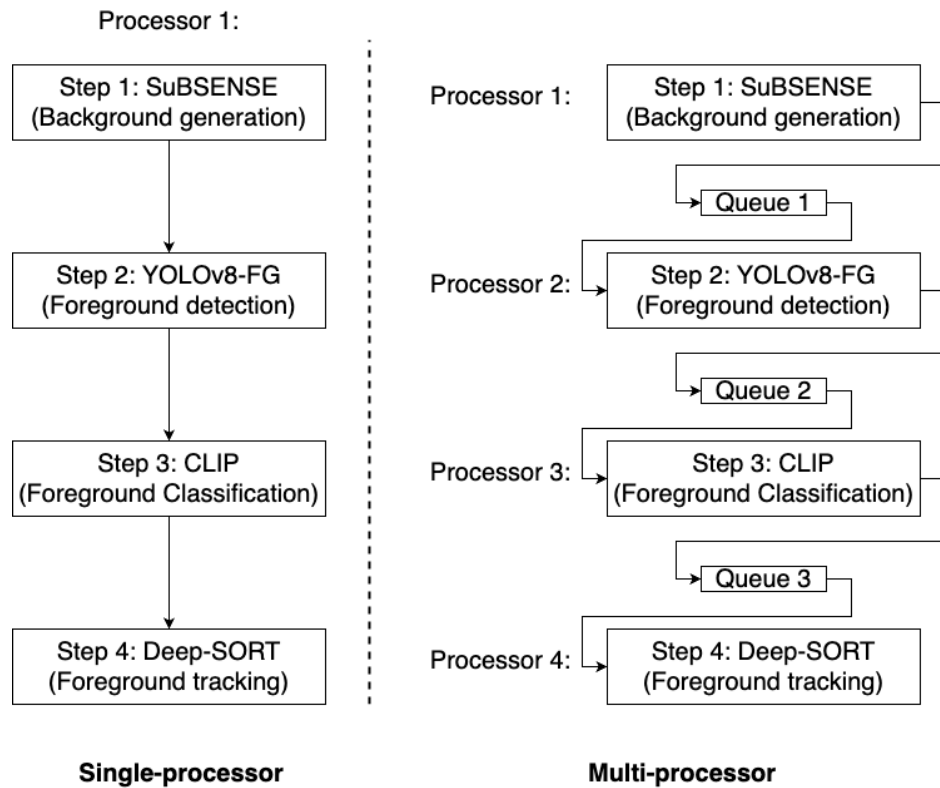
Processor 1:

Step 1: SuBSENSE
(Background generation)

Step 2: YOLOv8-FG
(Foreground detection)

Step 3: CLIP
(Foreground Classification)

Step 4: Deep-SORT
(Foreground tracking)

Single-processor

Processor 1:
Step 1: SuBSENSE
(Background generation)

Queue 1

Processor 2:
Step 2: YOLOv8-FG
(Foreground detection)

Queue 2

Processor 3:
Step 3: CLIP
(Foreground Classification)

Queue 3

Processor 4:
Step 4: Deep-SORT
(Foreground tracking)

Multi-processor